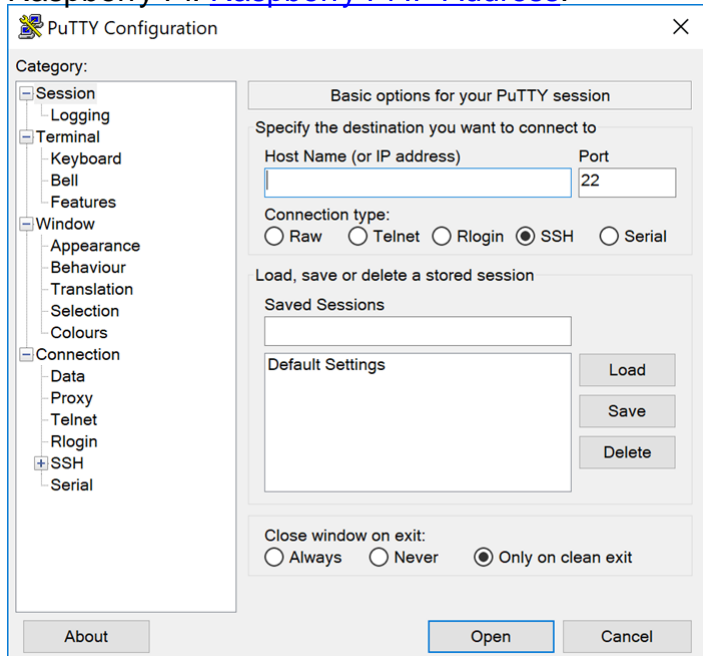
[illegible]

PuTTY Configuration

Category:

Session
Logging
Terminal
Keyboard
Bell
Features
Window
Appearance
Behaviour
Translation
Selection
Colours
Connection
Data
Proxy
Telnet
Rlogin
SSH
Serial

Basic options for your PuTTY session

Specify the destination you want to connect to

Host Name (or IP address)

Port

22

Connection type:

Raw Telnet Rlogin SSH Serial

Load, save or delete a stored session

Saved Sessions

Default Settings

Load

Save

Delete

Close window on exit:

Always Never Only on clean exit

About

Open

Cancel